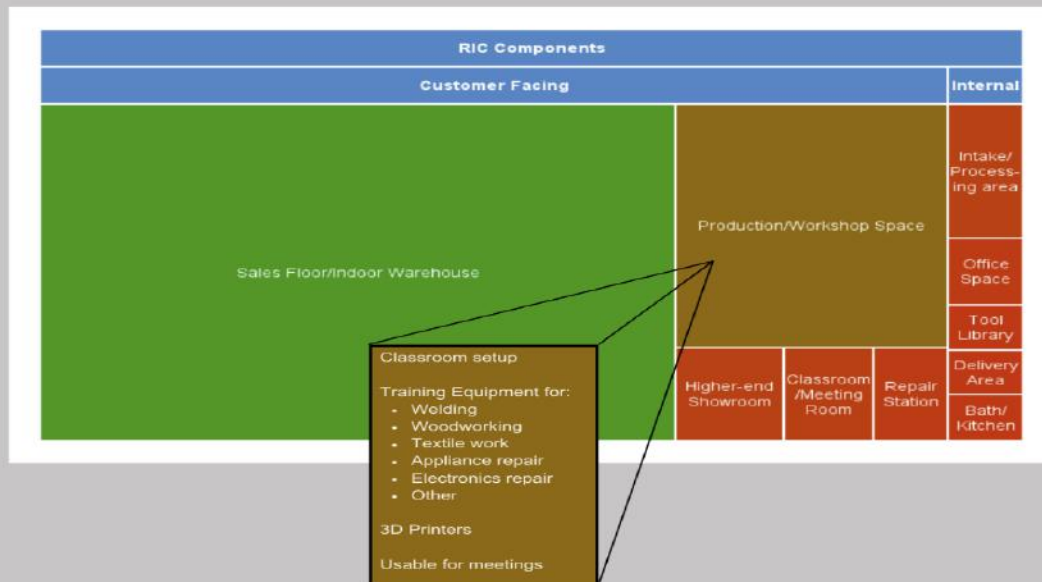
RIC Components

Customer Facing

Internal

Sales Floor/Indoor Warehouse

Production/Workshop Space

Intake/ Processing area

Office Space

Tool Library

Higher-end Showroom

Classroom /Meeting Room

Repair Station

Delivery Area

Bath/ Kitchen

Classroom setup

Training Equipment for:
- Welding
- Woodworking
- Textile work
- Appliance repair
- Electronics repair
- Other

3D Printers

Usable for meetings